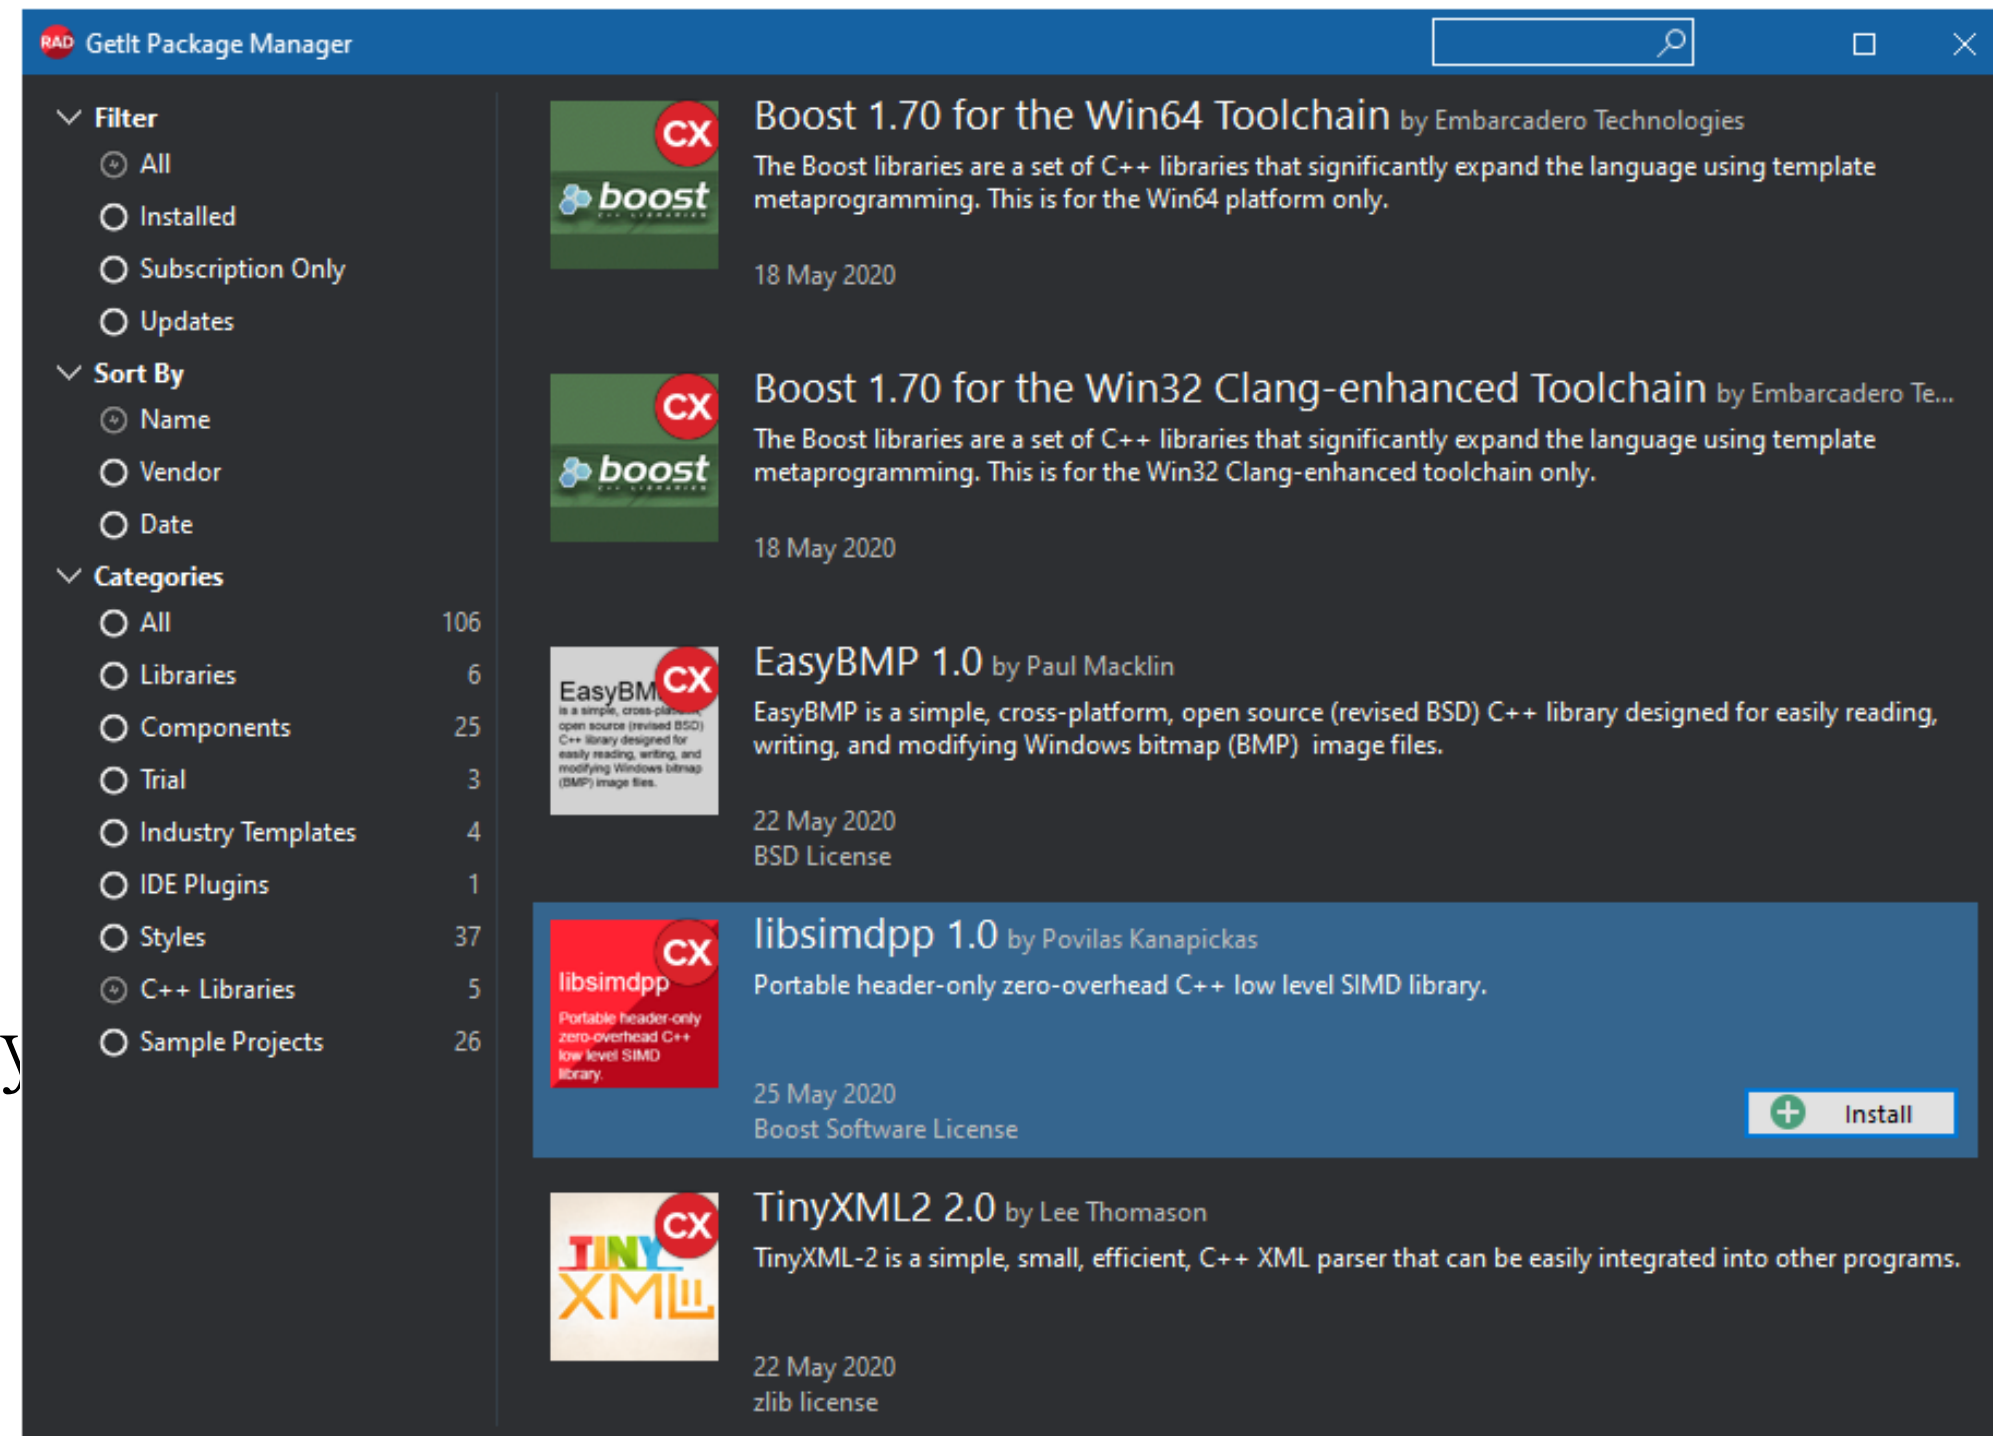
RAD GetIt Package Manager

Filter
All
Installed
Subscription Only
Updates
Sort By
Name
Vendor
Date
Categories
All 106
Libraries 6
Components 25
Trial 3
Industry Templates 4
IDE Plugins 1
Styles 37
C++ Libraries 5
Sample Projects 26

CX boost

Boost 1.70 for the Win64 Toolchain by Embarcadero Technologies

The Boost libraries are a set of C++ libraries that significantly expand the language using template metaprogramming. This is for the Win64 platform only.

18 May 2020

CX boost

Boost 1.70 for the Win32 Clang-enhanced Toolchain by Embarcadero Te...

The Boost libraries are a set of C++ libraries that significantly expand the language using template metaprogramming. This is for the Win32 Clang-enhanced toolchain only.

18 May 2020

EasyBM CX

EasyBMP 1.0 by Paul Macklin

EasyBMP is a simple, cross-platform, open source (revised BSD) C++ library designed for easily reading, writing, and modifying Windows bitmap (BMP) image files.

22 May 2020
BSD License

CX libsimdpp Portable header-only zero-overhead C++ low level SIMD library.

libsimdpp 1.0 by Povilas Kanapickas

Portable header-only zero-overhead C++ low level SIMD library.

25 May 2020
Boost Software License

Install

CX TINY XML

TinyXML2 2.0 by Lee Thomason

TinyXML-2 is a simple, small, efficient, C++ XML parser that can be easily integrated into other programs.

22 May 2020
zlib license